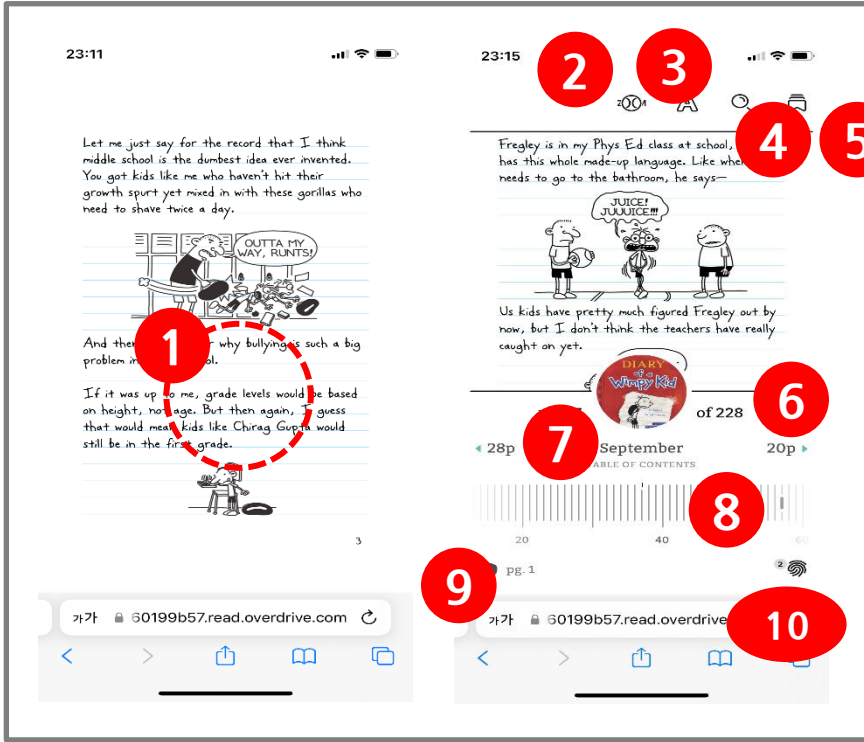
23:11

Let me just say for the record that I think middle school is the dumbest idea ever invented. You got kids like me who haven't hit their growth spurt yet mixed in with these gorillas who need to shave twice a day.

OUTTA MY WAY, RUNTS!

1

And then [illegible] why bullying is such a big problem in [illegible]ol.

If it was up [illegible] me, grade levels would be based on height, no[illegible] age. But then again, I guess that would mean kids like Chirag Gupta would still be in the first grade.

3

가가 60199b57.read.overdrive.com

23:15

2

3

4

5

Fregley is in my Phys Ed class at school, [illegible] has this whole made-up language. Like whe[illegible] needs to go to the bathroom, he says—

JUICE! JUUUICE!!!

Us kids have pretty much figured Fregley out by now, but I don't think the teachers have really caught on yet.

DIARY of a Wimpy Kid

6

of 228

7

28p

September

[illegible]ABLE OF CONTENTS

20p

8

20

40

60

9

pg. 1

2

가가 60199b57.read.overdrive

10